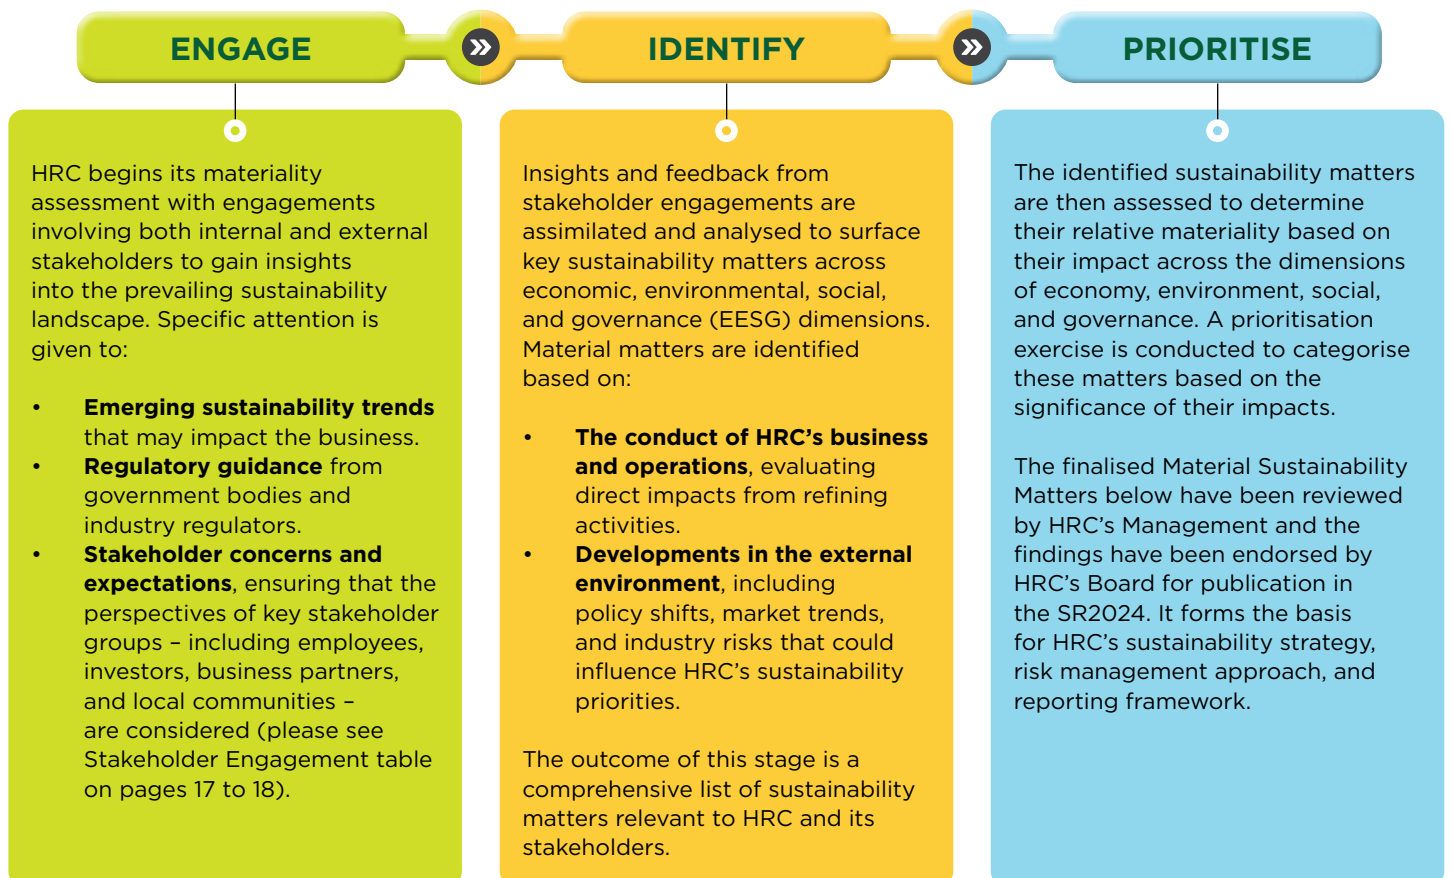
ENGAGE

IDENTIFY

PRIORITISE

HRC begins its materiality assessment with engagements involving both internal and external stakeholders to gain insights into the prevailing sustainability landscape. Specific attention is given to:

- **Emerging sustainability trends** that may impact the business.
- **Regulatory guidance** from government bodies and industry regulators.
- **Stakeholder concerns and expectations**, ensuring that the perspectives of key stakeholder groups – including employees, investors, business partners, and local communities – are considered (please see Stakeholder Engagement table on pages 17 to 18).

Insights and feedback from stakeholder engagements are assimilated and analysed to surface key sustainability matters across economic, environmental, social, and governance (EESG) dimensions. Material matters are identified based on:

- **The conduct of HRC's business and operations**, evaluating direct impacts from refining activities.
- **Developments in the external environment**, including policy shifts, market trends, and industry risks that could influence HRC's sustainability priorities.

The outcome of this stage is a comprehensive list of sustainability matters relevant to HRC and its stakeholders.

The identified sustainability matters are then assessed to determine their relative materiality based on their impact across the dimensions of economy, environment, social, and governance. A prioritisation exercise is conducted to categorise these matters based on the significance of their impacts.

The finalised Material Sustainability Matters below have been reviewed by HRC's Management and the findings have been endorsed by HRC's Board for publication in the SR2024. It forms the basis for HRC's sustainability strategy, risk management approach, and reporting framework.